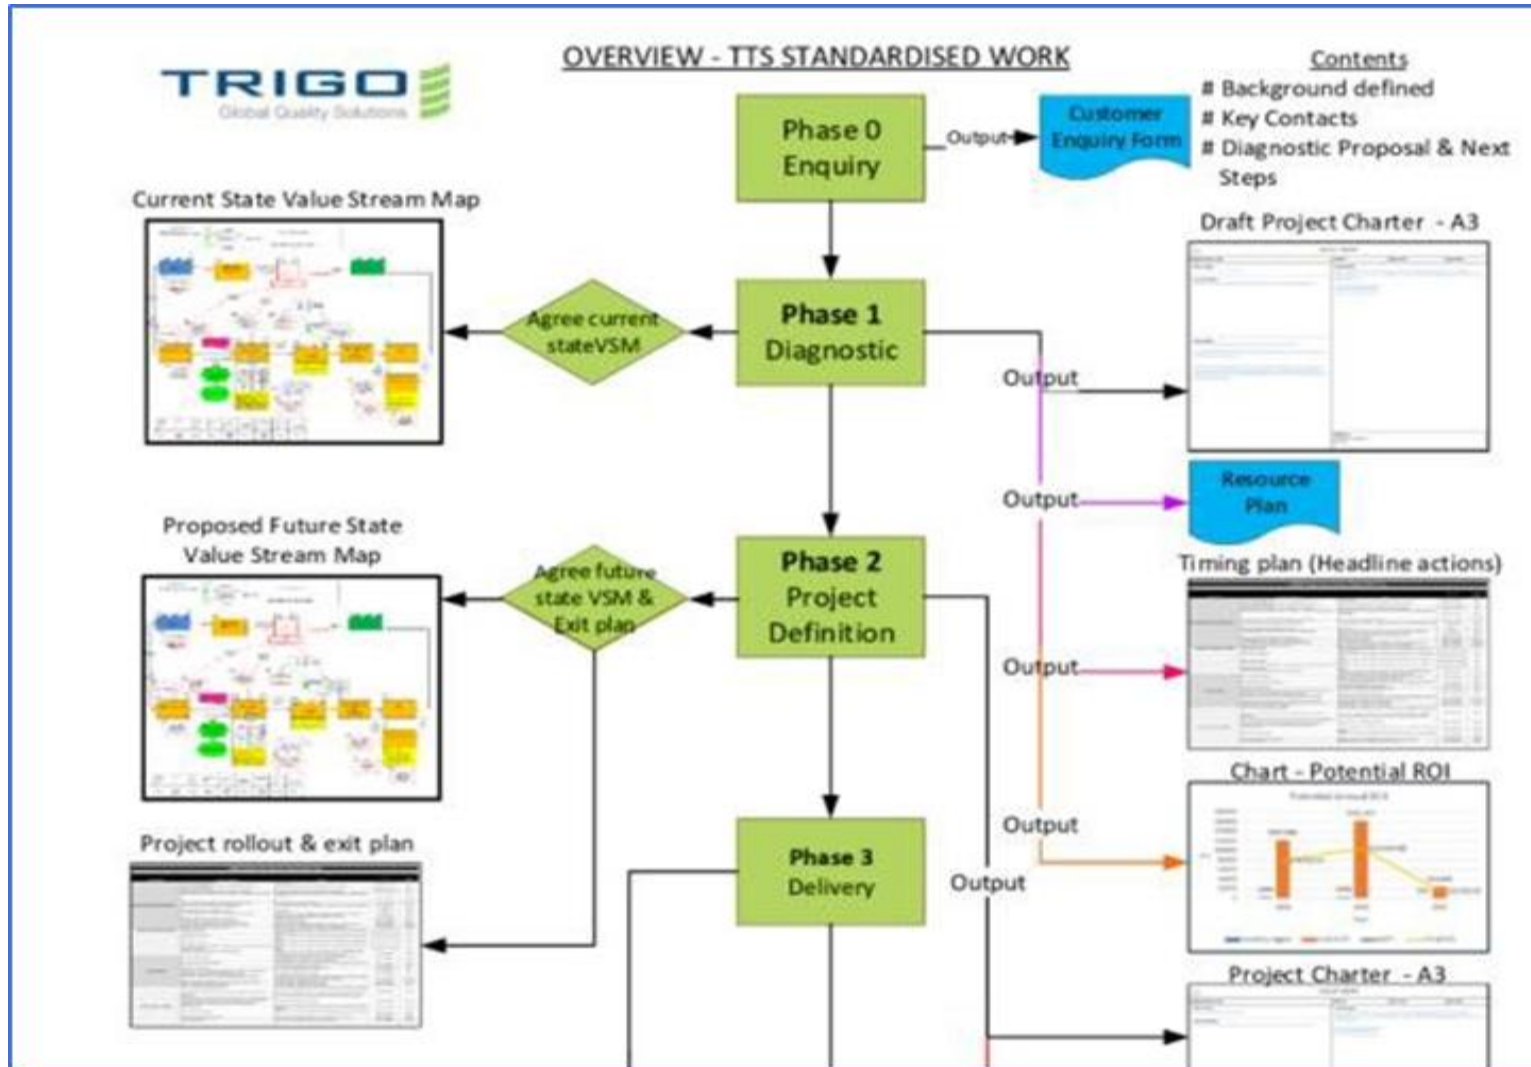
TRIGO
Global Quality Solutions

OVERVIEW - TTS STANDARDISED WORK

Contents
# Background defined
# Key Contacts
# Diagnostic Proposal & Next Steps

Phase 0
Enquiry

Output

Customer Enquiry Form

Current State Value Stream Map

Draft Project Charter - A3

Agree current stateVSM

Phase 1
Diagnostic

Output

Output

Resource Plan

Proposed Future State Value Stream Map

Agree future state VSM & Exit plan

Phase 2
Project
Definition

Timing plan (Headline actions)

Output

Chart - Potential ROI

Output

Project rollout & exit plan

Phase 3
Delivery

Output

Project Charter - A3